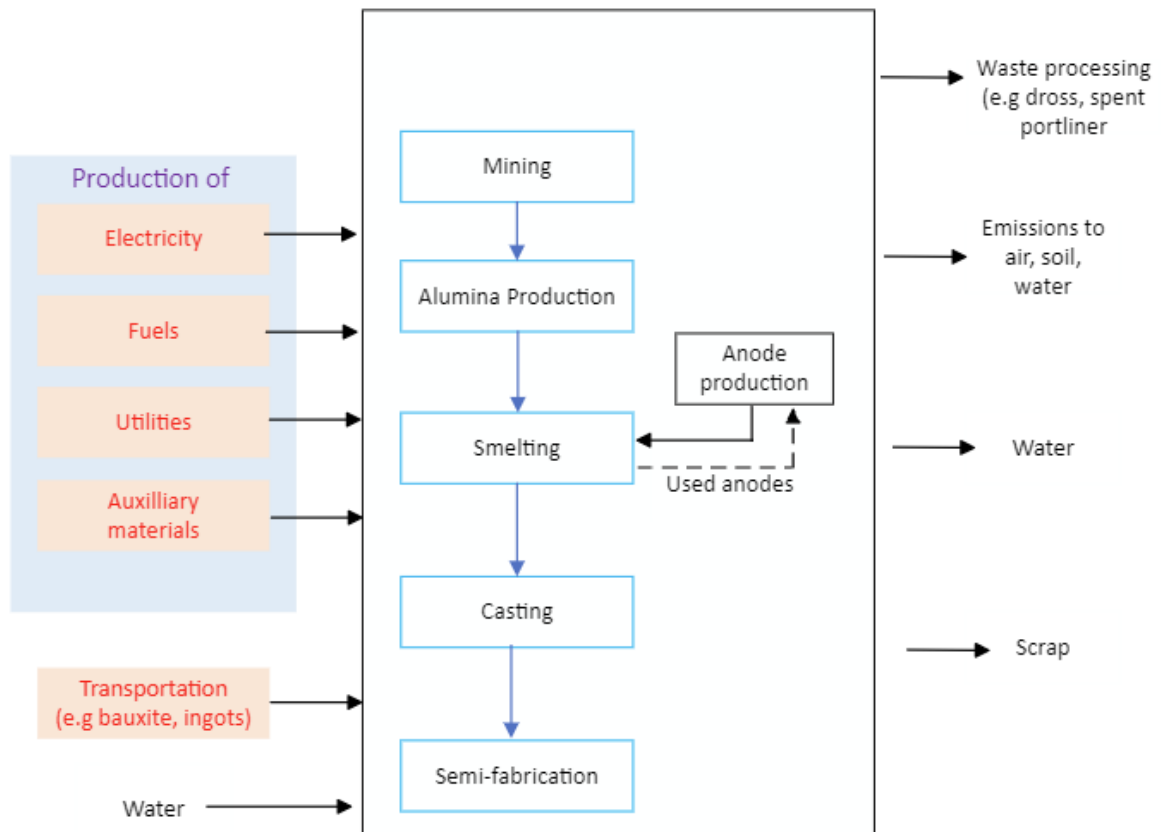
Production of

Electricity

Fuels

Utilities

Auxilliary materials

Transportation (e.g bauxite, ingots)

Water

Mining

Alumina Production

Anode production

Smelting

Used anodes

Casting

Semi-fabrication

Waste processing (e.g dross, spent portliner

Emissions to air, soil, water

Water

Scrap